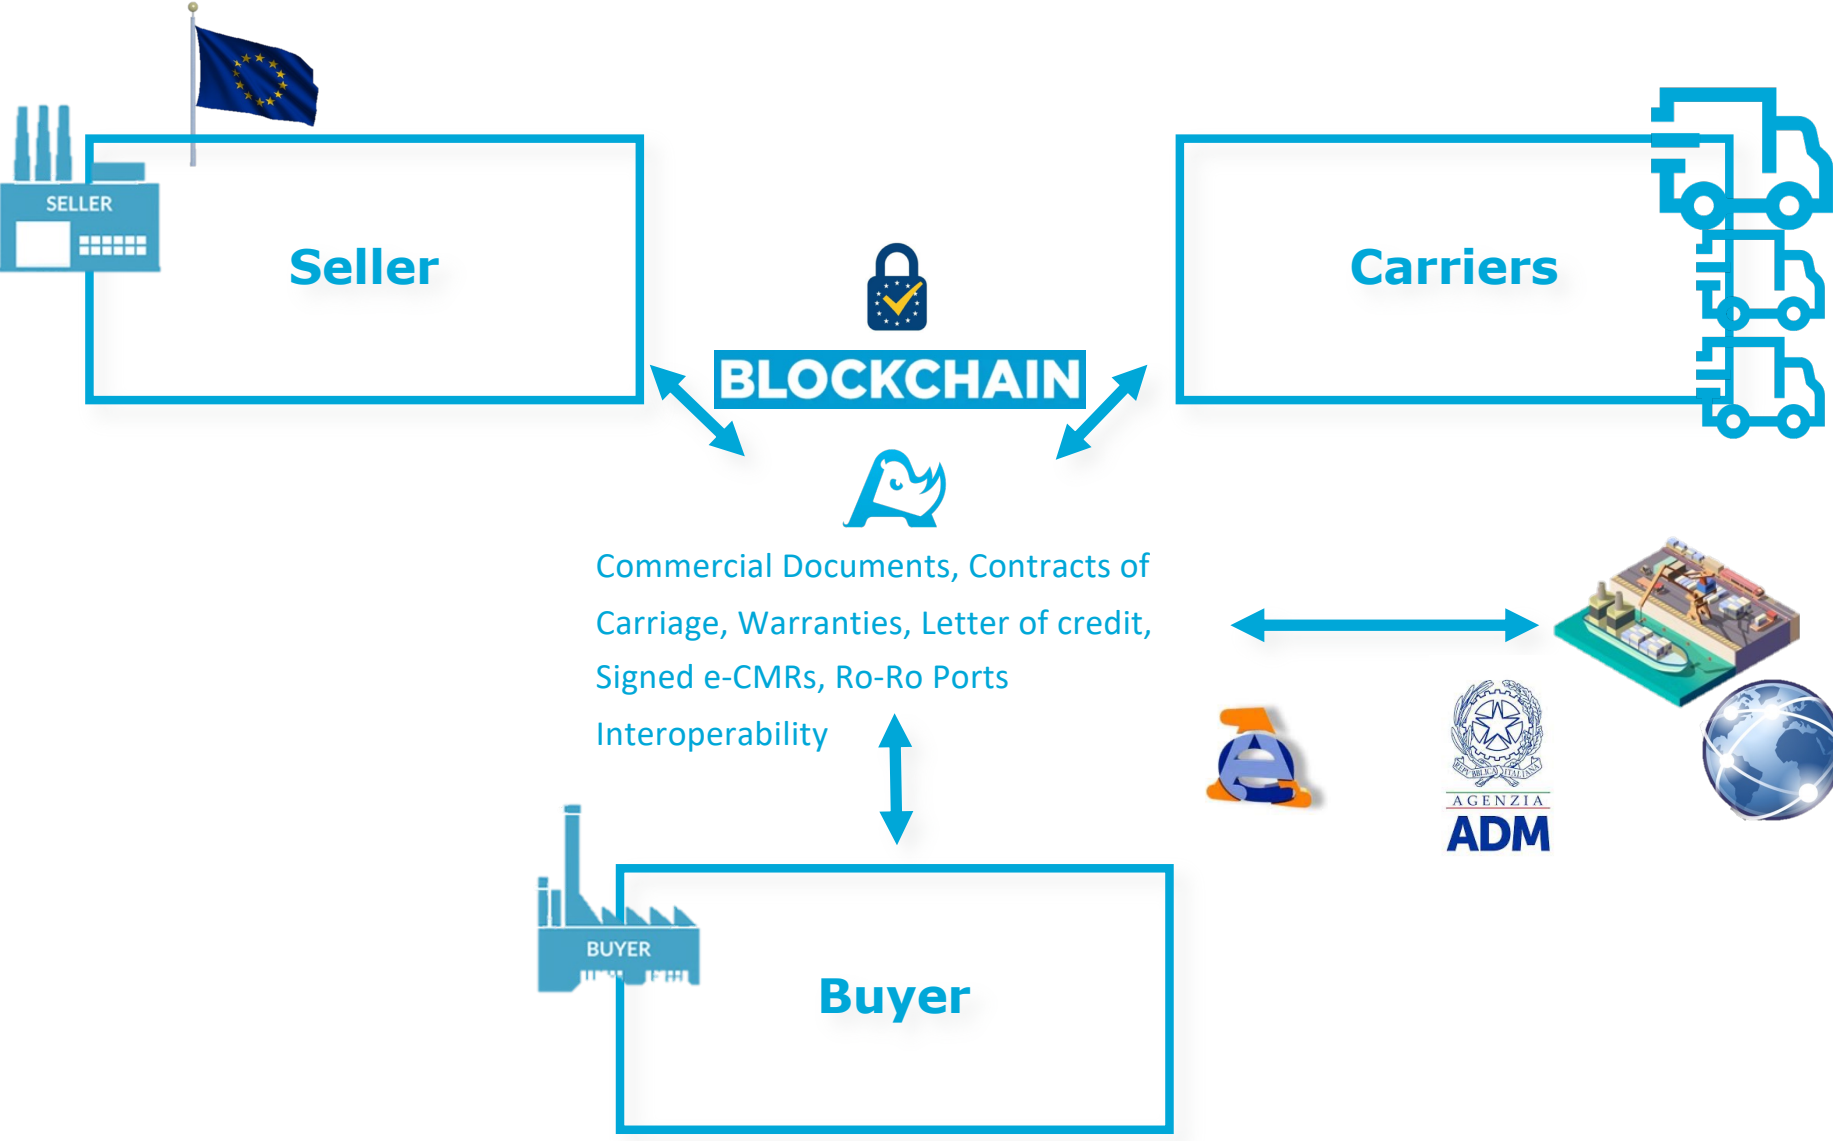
SELLER

Seller

Carriers

BLOCKCHAIN

Commercial Documents, Contracts of Carriage, Warranties, Letter of credit, Signed e-CMRs, Ro-Ro Ports Interoperability

REPUBBLICA ITALIANA

AGENZIA

ADM

BUYER

Buyer